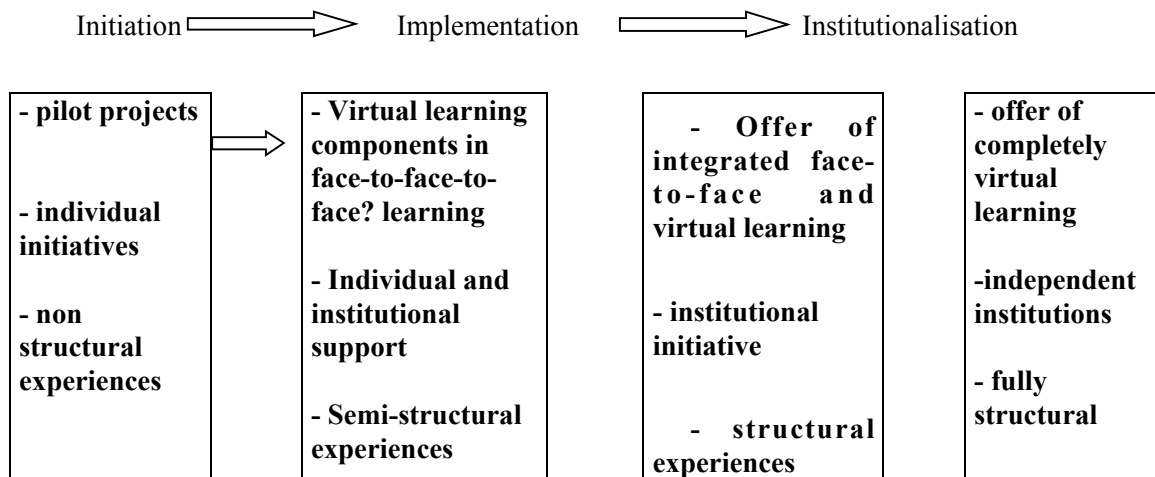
Initiation Implementation Institutionalisation

- pilot projects

- individual initiatives

- non structural experiences

- Virtual learning components in face-to-face-to-face? learning

- Individual and institutional support

- Semi-structural experiences

- Offer of integrated face-to-face and virtual learning

- institutional initiative

- structural experiences

- offer of completely virtual learning

-independent institutions

- fully structural